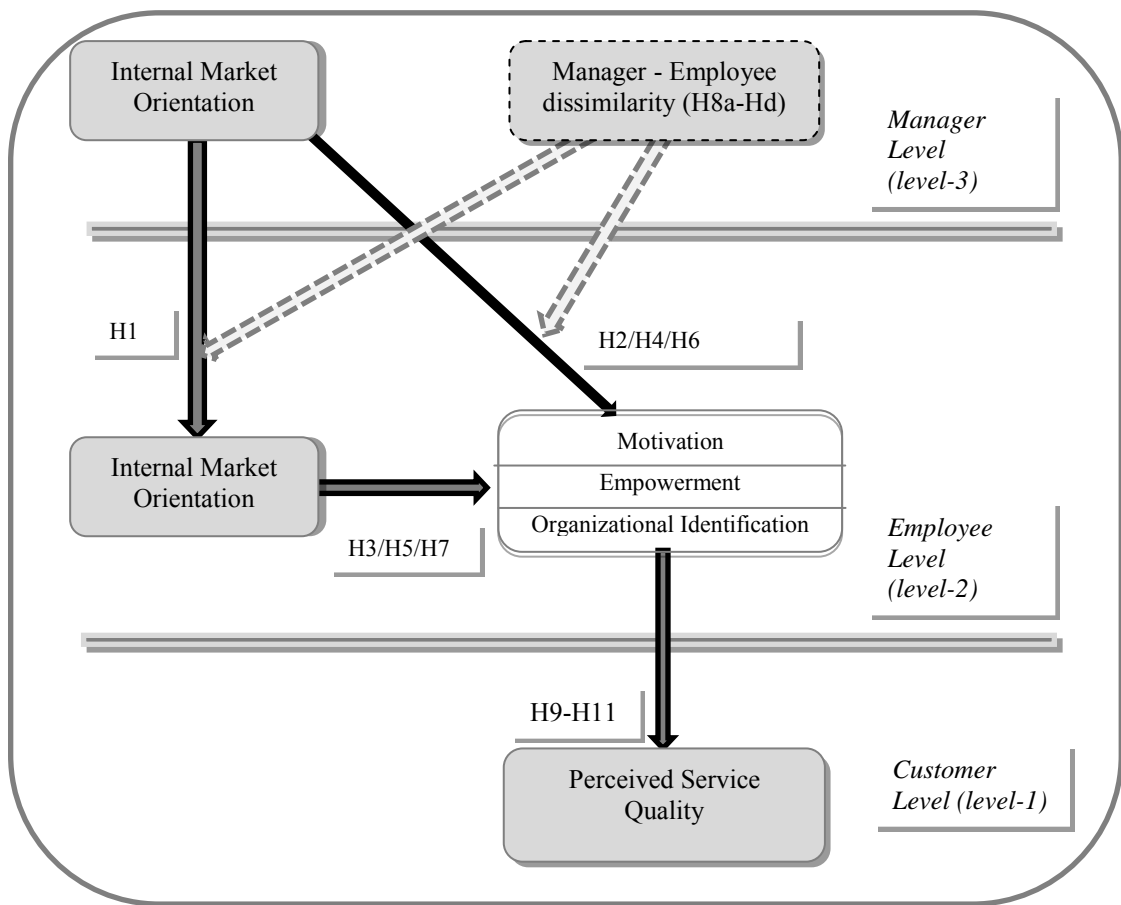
Internal Market Orientation

Manager - Employee dissimilarity (H8a-Hd)

*Manager Level (level-3)*

H1

H2/H4/H6

Internal Market Orientation

Motivation

Empowerment

Organizational Identification

H3/H5/H7

*Employee Level (level-2)*

H9-H11

Perceived Service Quality

*Customer Level (level-1)*